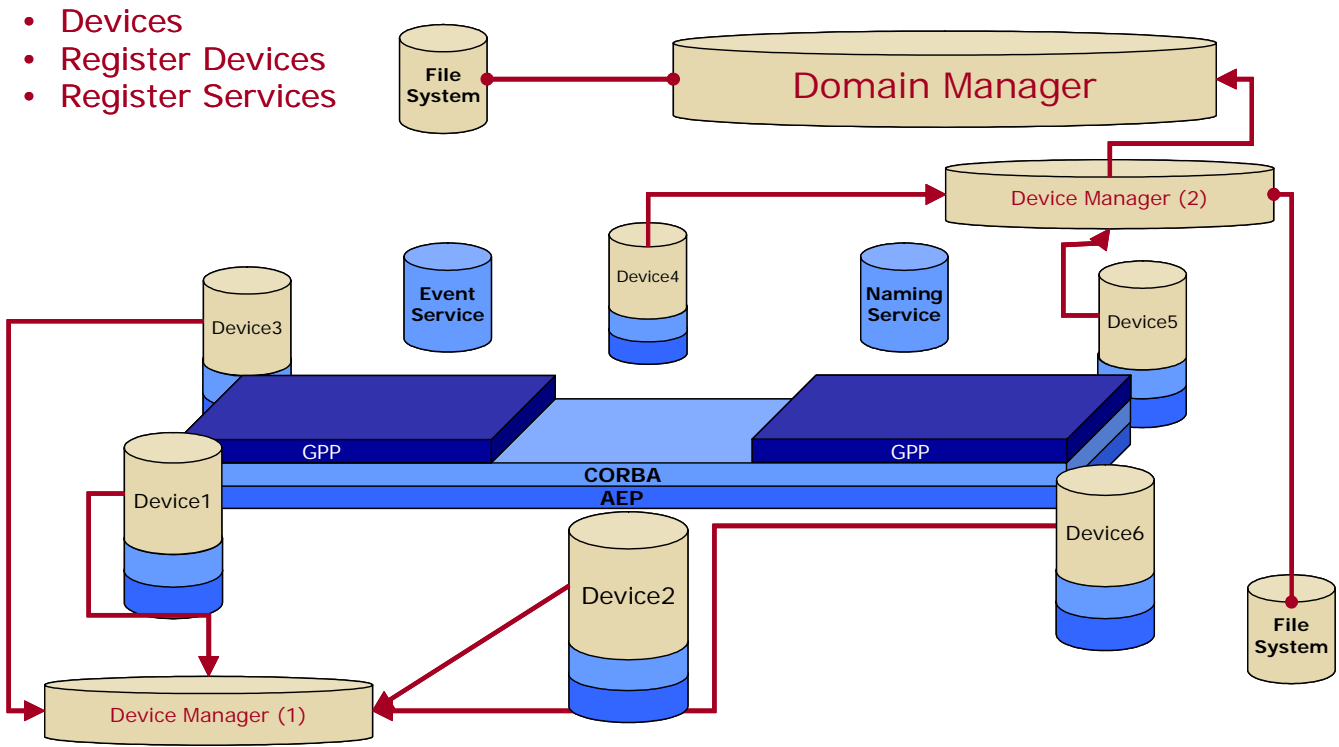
• Devices
• Register Devices
• Register Services

File System

Domain Manager

Device Manager (2)

Device4

Event Service

Naming Service

Device3

Device5

GPP

GPP

CORBA

AEP

Device1

Device6

Device2

File System

Device Manager (1)